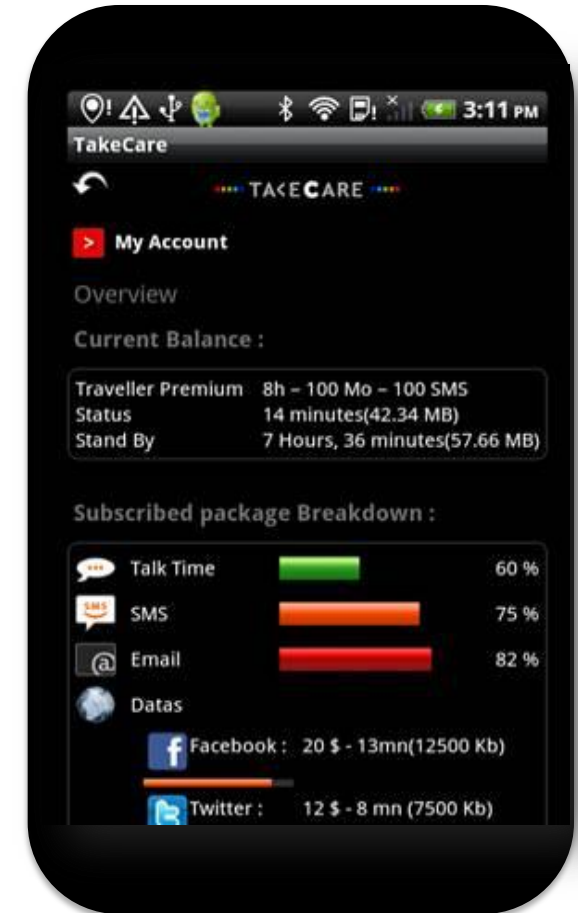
3:11 PM
TakeCare

TAKECARE

My Account

Overview

Current Balance :

Traveller Premium 8h – 100 Mo – 100 SMS
Status 14 minutes(42.34 MB)
Stand By 7 Hours, 36 minutes(57.66 MB)

Subscribed package Breakdown :

Talk Time 60 %
SMS SMS 75 %
Email 82 %
Datas
Facebook : 20 \$ - 13mn(12500 Kb)
Twitter : 12 \$ - 8 mn (7500 Kb)